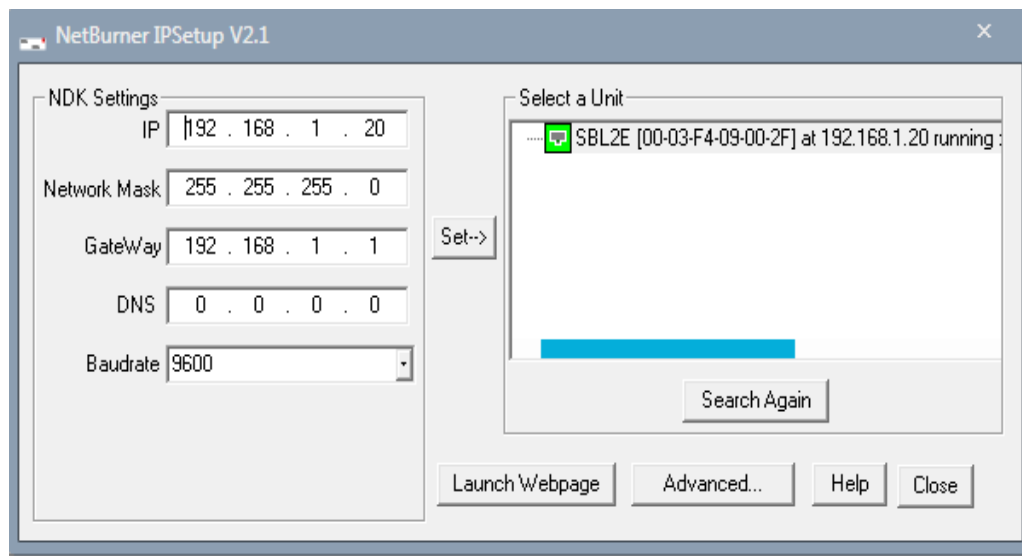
NetBurner IPSetup V2.1

×

NDK Settings

IP 192 . 168 . 1 . 20

Network Mask 255 . 255 . 255 . 0

GateWay 192 . 168 . 1 . 1

DNS 0 . 0 . 0 . 0

Baudrate 9600

Set-->

Select a Unit

SBL2E [00-03-F4-09-00-2F] at 192.168.1.20 running

Search Again

Launch Webpage

Advanced...

Help

Close